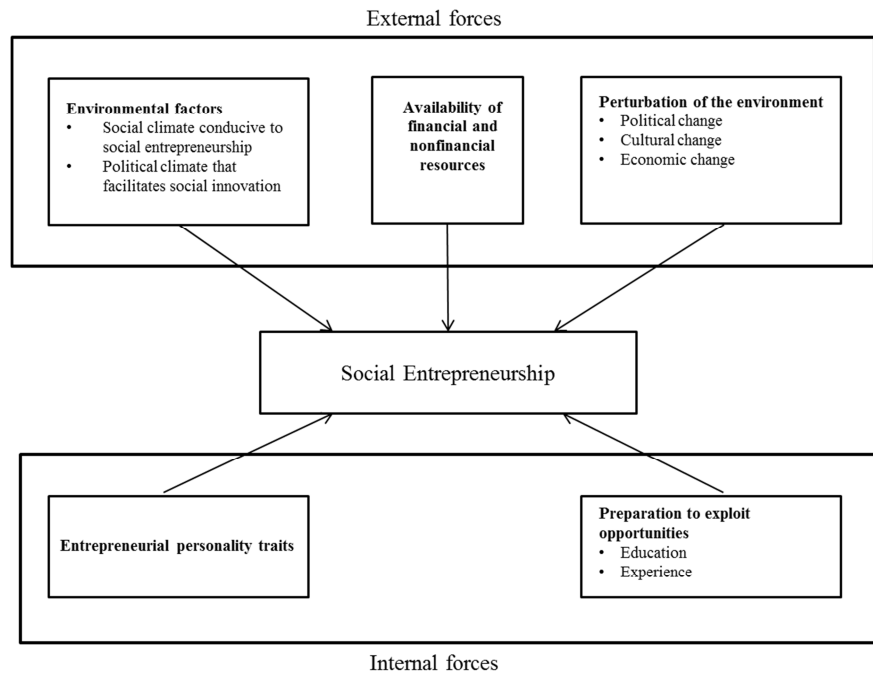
External forces

**Environmental factors**
- Social climate conducive to social entrepreneurship
- Political climate that facilitates social innovation

**Availability of financial and nonfinancial resources**

**Perturbation of the environment**
- Political change
- Cultural change
- Economic change

Social Entrepreneurship

**Entrepreneurial personality traits**

**Preparation to exploit opportunities**
- Education
- Experience

Internal forces